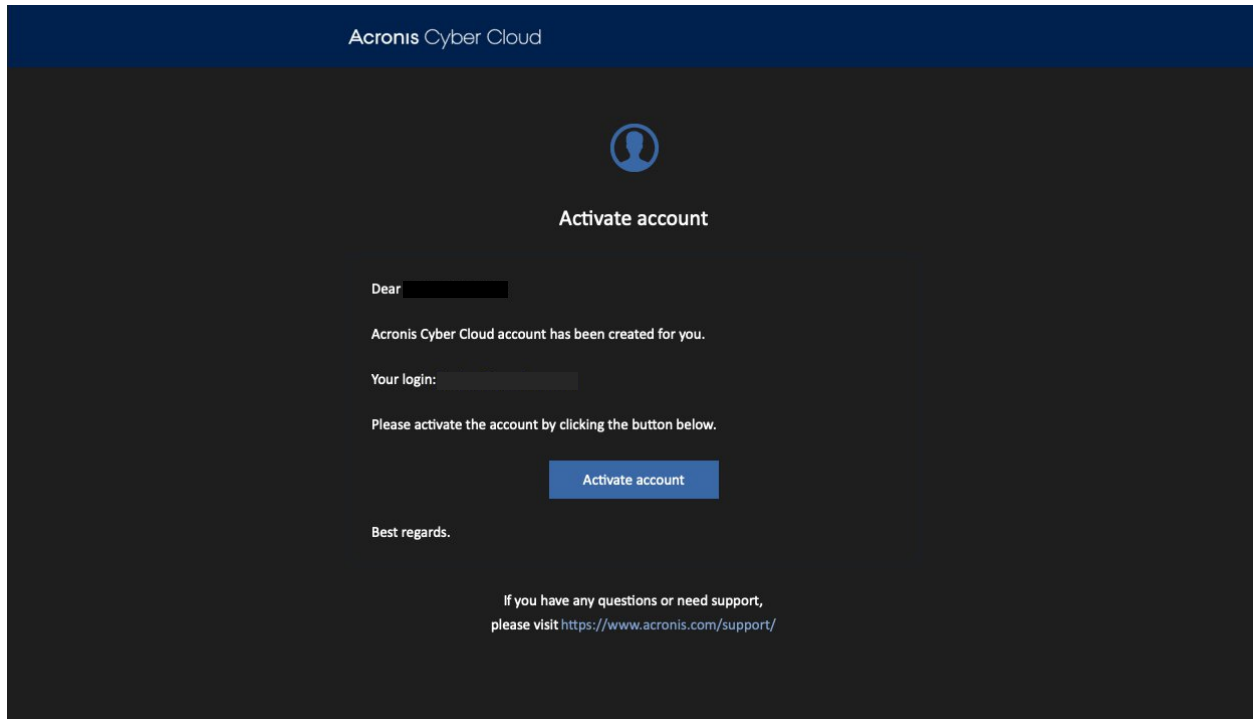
Acronis Cyber Cloud

Activate account

Dear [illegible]

Acronis Cyber Cloud account has been created for you.

Your login: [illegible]

Please activate the account by clicking the button below.

Activate account

Best regards.

If you have any questions or need support, please visit https://www.acronis.com/support/